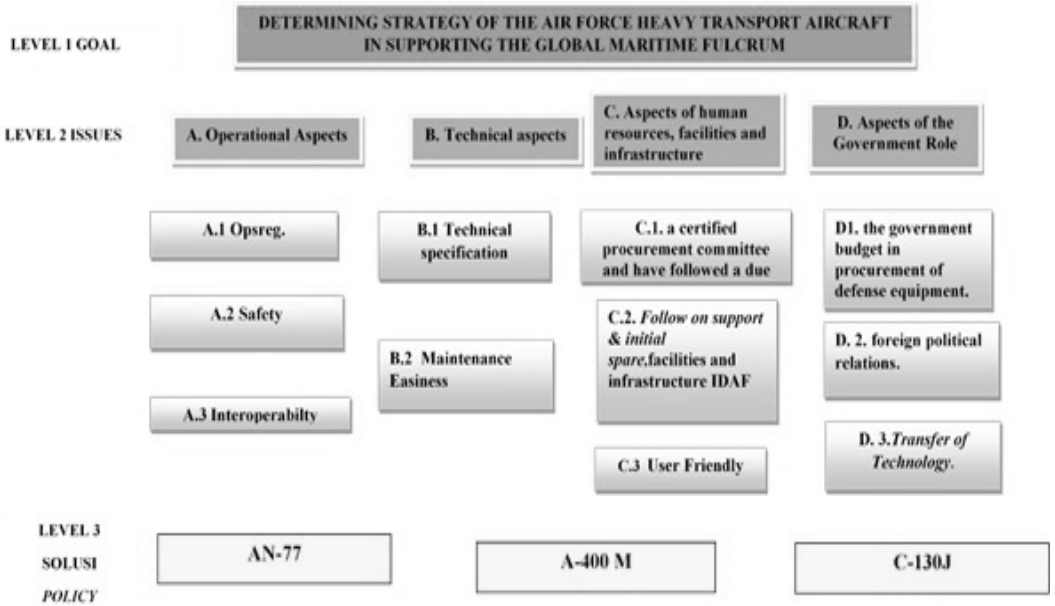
LEVEL 1 GOAL

DETERMINING STRATEGY OF THE AIR FORCE HEAVY TRANSPORT AIRCRAFT IN SUPPORTING THE GLOBAL MARITIME FULCRUM

LEVEL 2 ISSUES

A. Operational Aspects

B. Technical aspects

C. Aspects of human resources, facilities and infrastructure

D. Aspects of the Government Role

A.1 Opsreg.

A.2 Safety

A.3 Interoperabilty

B.1 Technical specification

B.2 Maintenance Easiness

C.1. a certified procurement committee and have followed a due

C.2. Follow on support & initial spare,facilities and infrastructure IDAF

C.3 User Friendly

D1. the government budget in procurement of defense equipment.

D. 2. foreign political relations.

D. 3.Transfer of Technology.

LEVEL 3

SOLUSI

POLICY

AN-77

A-400 M

C-130J